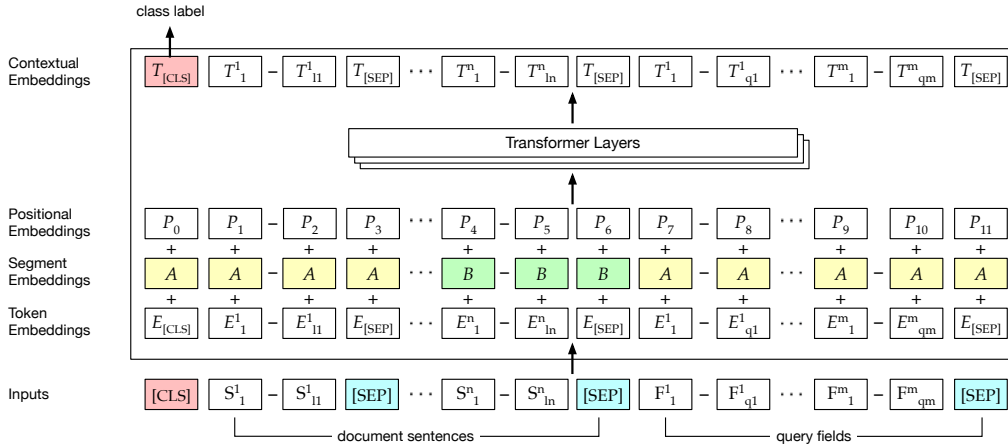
class label

Contextual Embeddings

$T_{[CLS]}$ $T^1_1$ – $T^1_{l1}$ $T_{[SEP]}$ ⋯ $T^n_1$ – $T^n_{ln}$ $T_{[SEP]}$ $T^1_1$ – $T^1_{q1}$ ⋯ $T^m_1$ – $T^m_{qm}$ $T_{[SEP]}$

Transformer Layers

Positional Embeddings

$P_0$ $P_1$ – $P_2$ $P_3$ ⋯ $P_4$ – $P_5$ $P_6$ $P_7$ – $P_8$ ⋯ $P_9$ – $P_{10}$ $P_{11}$

+ + + + + + + + + + + +

Segment Embeddings

$A$ $A$ – $A$ $A$ ⋯ $B$ – $B$ $B$ $A$ – $A$ ⋯ $A$ – $A$ $A$

+ + + + + + + + + + + +

Token Embeddings

$E_{[CLS]}$ $E^1_1$ – $E^1_{l1}$ $E_{[SEP]}$ ⋯ $E^n_1$ – $E^n_{ln}$ $E_{[SEP]}$ $E^1_1$ – $E^1_{q1}$ ⋯ $E^m_1$ – $E^m_{qm}$ $E_{[SEP]}$

Inputs

[CLS] $S^1_1$ – $S^1_{l1}$ [SEP] ⋯ $S^n_1$ – $S^n_{ln}$ [SEP] $F^1_1$ – $F^1_{q1}$ ⋯ $F^m_1$ – $F^m_{qm}$ [SEP]

document sentences

query fields